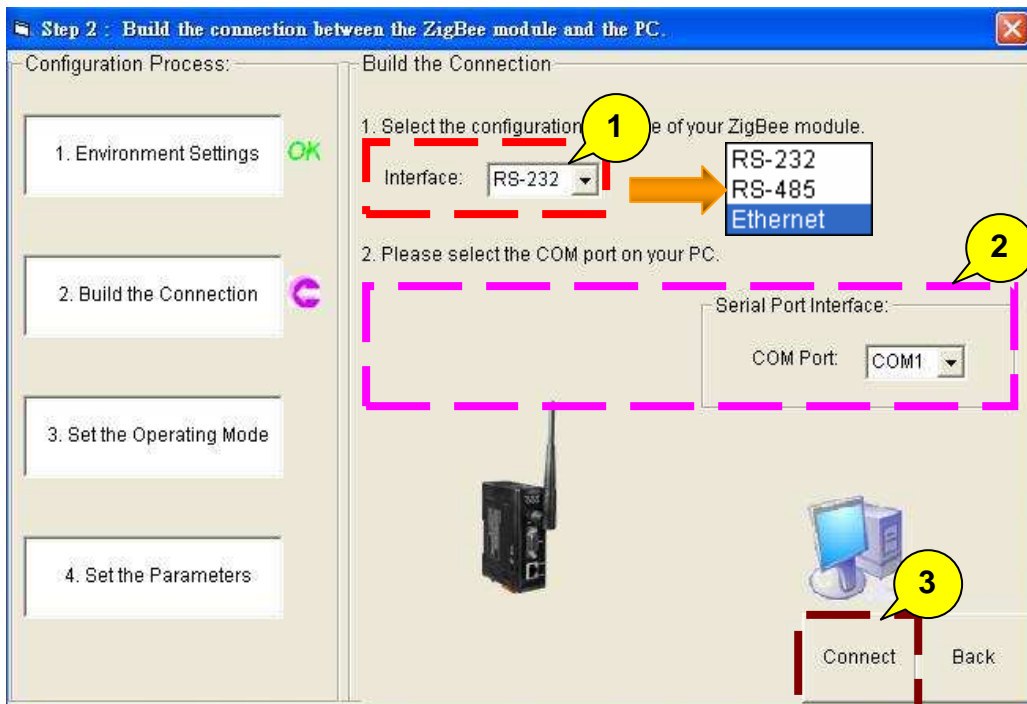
Step 2 : Build the connection between the ZigBee module and the PC.

Configuration Process:

1. Environment Settings OK

2. Build the Connection

3. Set the Operating Mode

4. Set the Parameters

Build the Connection

1. Select the configuration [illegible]e of your ZigBee module.

1

Interface: RS-232

RS-232
RS-485
Ethernet

2. Please select the COM port on your PC.

2

Serial Port Interface:

COM Port: COM1

3

Connect

Back